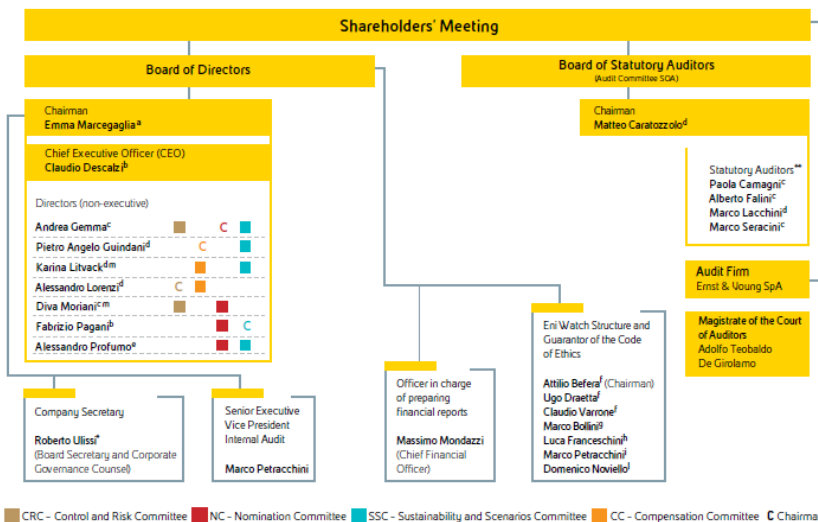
Shareholders' Meeting

Board of Directors

Board of Statutory Auditors
(Audit Committee SOA)

Chairman
Emma Marcegaglia$^{a}$

Chief Executive Officer (CEO)
Claudio Descalzi$^{b}$

Directors (non-executive)

Andrea Gemma$^{c}$ C
Pietro Angelo Guindani$^{d}$ C
Karina Litvack$^{d\,m}$
Alessandro Lorenzi$^{d}$ C
Diva Moriani$^{c\,m}$
Fabrizio Pagani$^{b}$ C
Alessandro Profumo$^{e}$

Chairman
Matteo Caratozzolo$^{d}$

Statutory Auditors$^{**}$
Paola Camagni$^{c}$
Alberto Falini$^{c}$
Marco Lacchini$^{d}$
Marco Seracini$^{c}$

Audit Firm
Ernst & Young SpA

Magistrate of the Court of Auditors
Adolfo Teobaldo De Girolamo

Company Secretary

Roberto Ulissi$^{*}$
(Board Secretary and Corporate Governance Counsel)

Senior Executive Vice President Internal Audit

Marco Petracchini

Officer in charge of preparing financial reports

Massimo Mondazzi
(Chief Financial Officer)

Eni Watch Structure and Guarantor of the Code of Ethics

Attilio Befera$^{f}$ (Chairman)
Ugo Draetta$^{f}$
Claudio Varrone$^{f}$
Marco Bollini$^{g}$
Luca Franceschini$^{h}$
Marco Petracchini$^{i}$
Domenico Noviello$^{j}$

CRC - Control and Risk Committee NC - Nomination Committee SSC - Sustainability and Scenarios Committee CC - Compensation Committee C Chairma